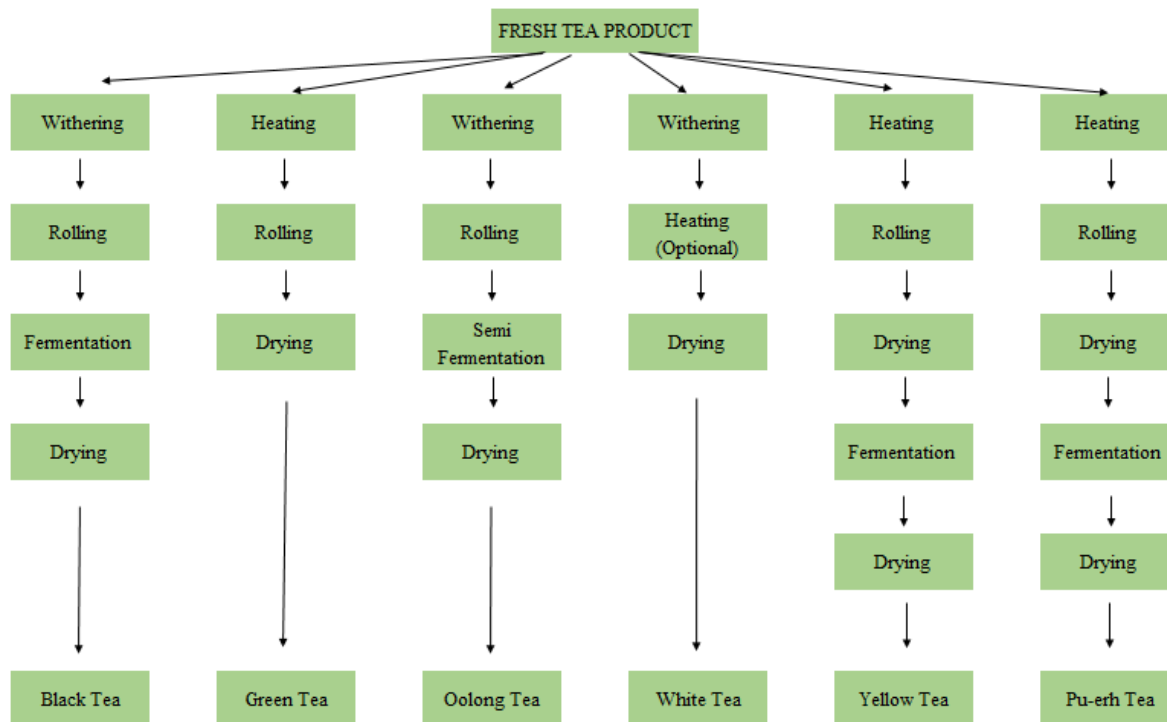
FRESH TEA PRODUCT

Withering
Rolling
Fermentation
Drying
Black Tea

Heating
Rolling
Drying
Green Tea

Withering
Rolling
Semi Fermentation
Drying
Oolong Tea

Withering
Heating (Optional)
Drying
White Tea

Heating
Rolling
Drying
Fermentation
Drying
Yellow Tea

Heating
Rolling
Drying
Fermentation
Drying
Pu-erh Tea